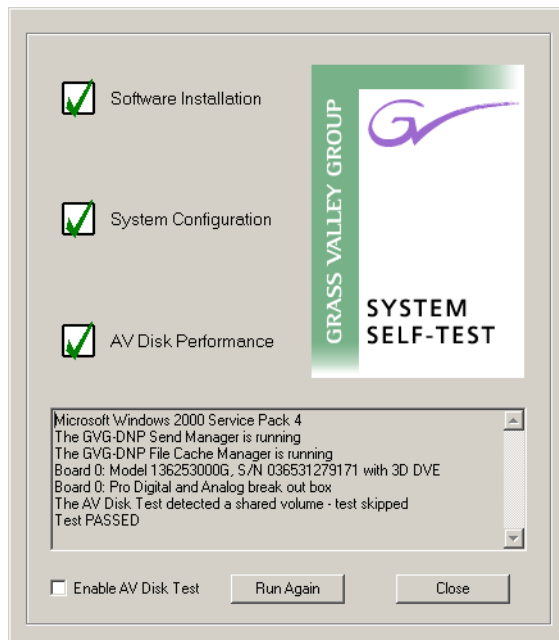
Software Installation

System Configuration

AV Disk Performance

GRASS VALLEY GROUP

SYSTEM SELF-TEST

Microsoft Windows 2000 Service Pack 4
The GVG-DNP Send Manager is running
The GVG-DNP File Cache Manager is running
Board 0: Model 136253000G, S/N 036531279171 with 3D DVE
Board 0: Pro Digital and Analog break out box
The AV Disk Test detected a shared volume - test skipped
Test PASSED

Enable AV Disk Test

Run Again

Close